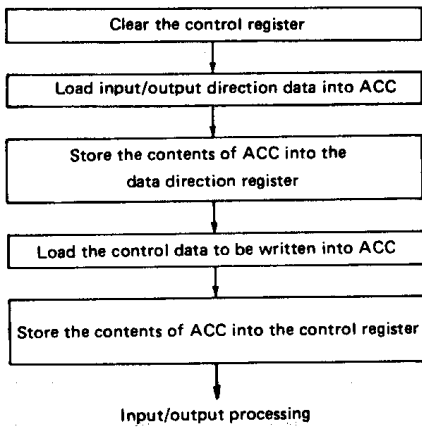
Clear the control register

Load input/output direction data into ACC

Store the contents of ACC into the data direction register

Load the control data to be written into ACC

Store the contents of ACC into the control register

Input/output processing